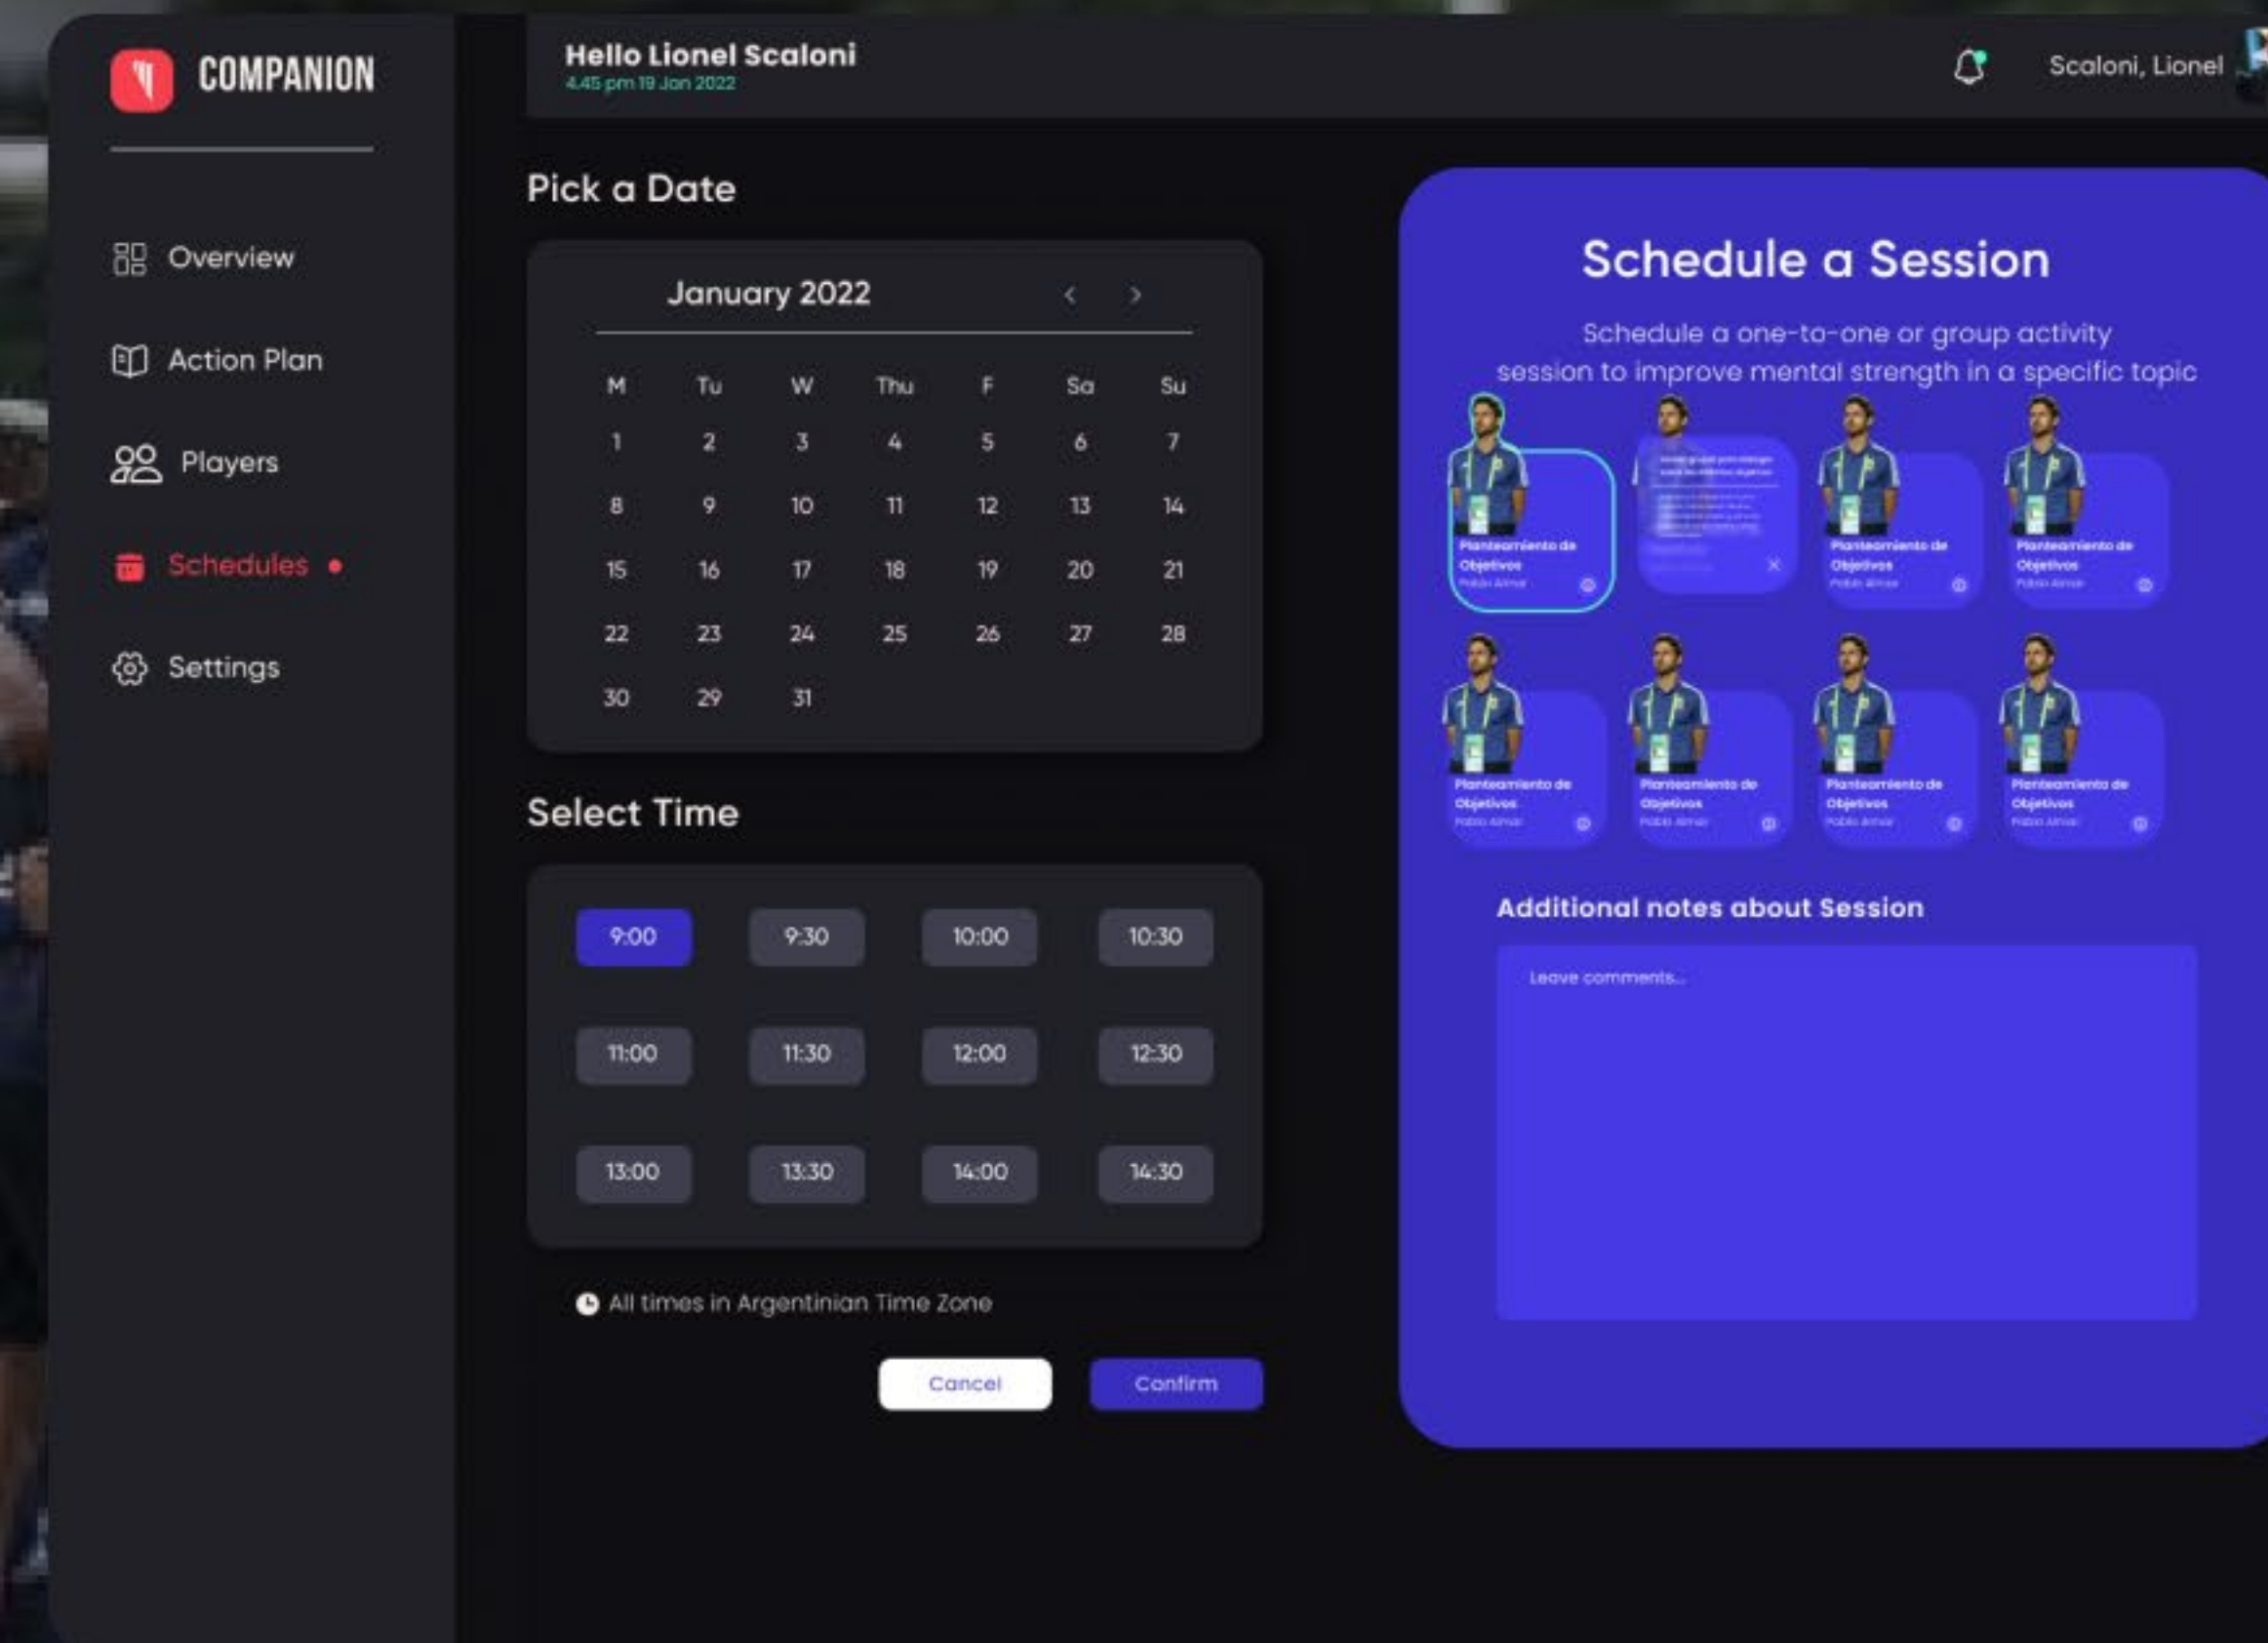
COMPANION

Overview

Action Plan

Players

Schedules

Settings

Hello Lionel Scaloni
4.45 pm 19 Jan 2022

Scaloni, Lionel

Pick a Date

January 2022

| M | Tu | W | Thu | F | Sa | Su |
|---|---|---|---|---|---|---|
| 1 | 2 | 3 | 4 | 5 | 6 | 7 |
| 8 | 9 | 10 | 11 | 12 | 13 | 14 |
| 15 | 16 | 17 | 18 | 19 | 20 | 21 |
| 22 | 23 | 24 | 25 | 26 | 27 | 28 |
| 30 | 29 | 31 | | | | |

Select Time

| 9:00 | 9:30 | 10:00 | 10:30 |
|---|---|---|---|
| 11:00 | 11:30 | 12:00 | 12:30 |
| 13:00 | 13:30 | 14:00 | 14:30 |

All times in Argentinian Time Zone

Cancel
Confirm

Schedule a Session

Schedule a one-to-one or group activity session to improve mental strength in a specific topic

Planteamiento de Objetivos
Pablo Aimar

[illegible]

Planteamiento de Objetivos
Pablo Aimar

Planteamiento de Objetivos
Pablo Aimar

Planteamiento de Objetivos
Pablo Aimar

Planteamiento de Objetivos
Pablo Aimar

Planteamiento de Objetivos
Pablo Aimar

Planteamiento de Objetivos
Pablo Aimar

Additional notes about Session

Leave comments...